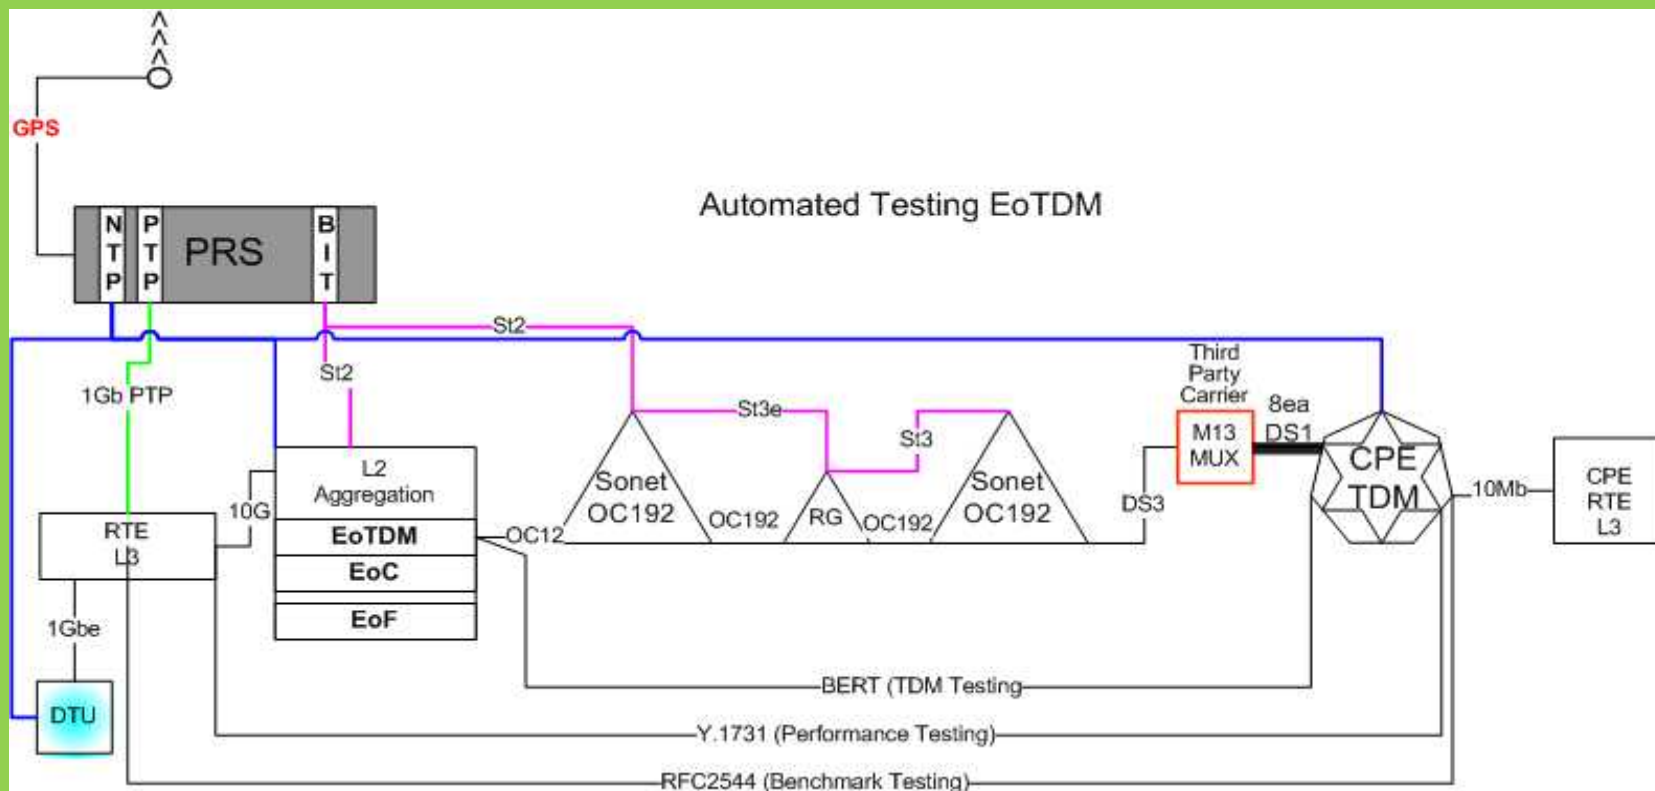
GPS

N T P
P T P
PRS
B I T

Automated Testing EoTDM

St2
St2
1Gb PTP
L2 Aggregation
EoTDM
EoC
EoF
10G
RTE L3
1Gbe
DTU
OC12
Sonet OC192
St3e
OC192
RG
OC192
St3
Sonet OC192
DS3
Third Party Carrier
M13 MUX
8ea DS1
CPE TDM
10Mb
CPE RTE L3
BERT (TDM Testing
Y.1731 (Performance Testing)
RFC2544 (Benchmark Testing)